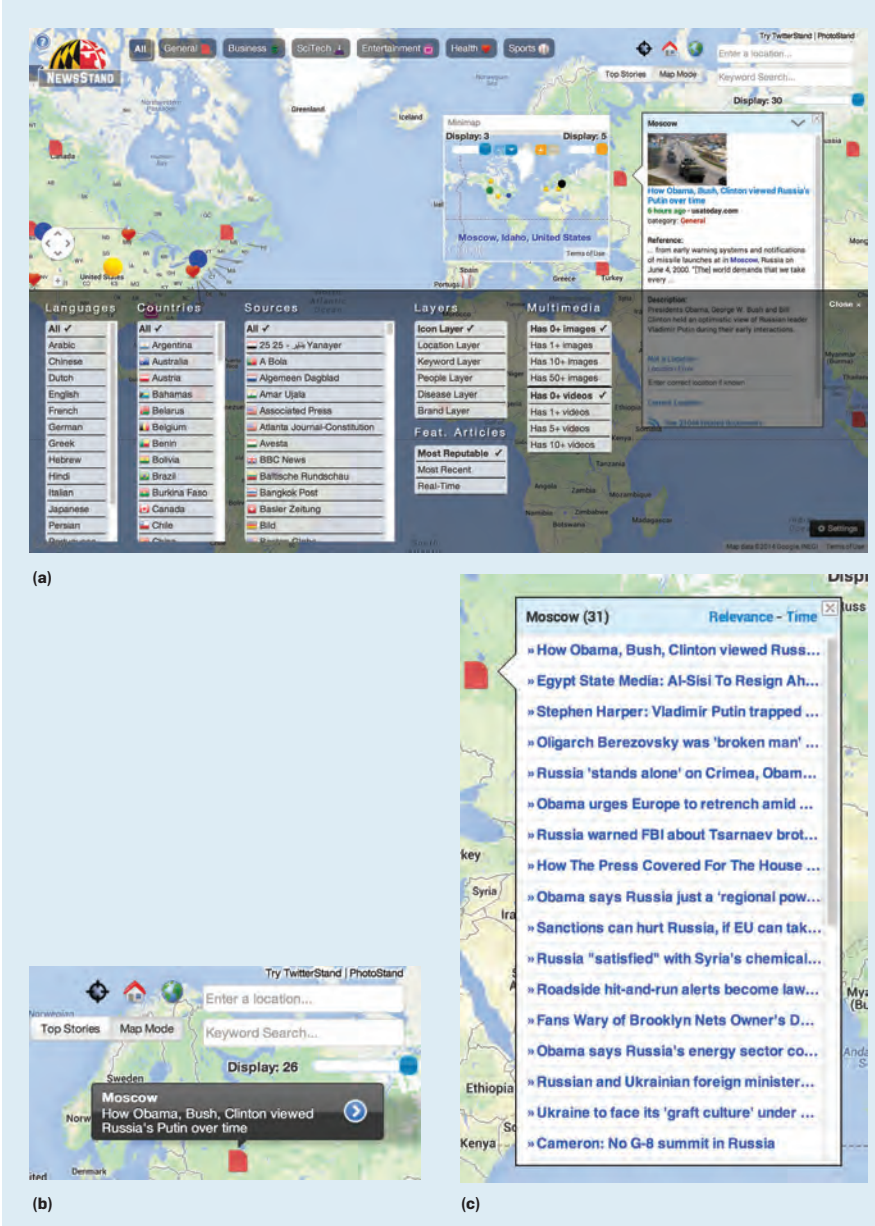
NewsStand

All General Business SciTech Entertainment Health Sports

Try TwitterStand | PhotoStand

Enter a location...

Top Stories Map Mode

Keyword Search...

Display: 30

Greenland

Iceland

Canada

Minimap

Display: 3 Display: 5

Moscow, Idaho, United States

Moscow

How Obama, Bush, Clinton viewed Russia's Putin over time

6 hours ago - usatoday.com

category: General

Reference:

... from early warning systems and notifications of missile launches at in Moscow, Russia on June 4, 2000. "[The] world demands that we take every ...

Description:

Presidents Obama, George W. Bush and Bill Clinton held an optimistic view of Russian leader Vladimir Putin during their early interactions.

Close ×

Enter correct location if known

Languages

All ✓
Arabic
Chinese
Dutch
English
French
German
Greek
Hebrew
Hindi
Italian
Japanese
Persian

Countries

All ✓
Argentina
Australia
Austria
Bahamas
Belarus
Belgium
Benin
Bolivia
Brazil
Burkina Faso
Canada
Chile

Sources

All ✓
25 25 - Yanayer
A Bola
Algemeen Dagblad
Amar Ujala
Associated Press
Atlanta Journal-Constitution
Avesta
BBC News
Baltische Rundschau
Bangkok Post
Basler Zeitung
Bild

Layers

Icon Layer ✓
Location Layer
Keyword Layer
People Layer
Disease Layer
Brand Layer

Feat. Articles

Most Reputable ✓
Most Recent
Real-Time

Multimedia

Has 0+ images ✓
Has 1+ images
Has 10+ images
Has 50+ images
Has 0+ videos ✓
Has 1+ videos
Has 5+ videos
Has 10+ videos

Settings

Map data ©2014 Google, INEGI Terms of Use

(a)

Moscow (31) Relevance - Time

» How Obama, Bush, Clinton viewed Russ...
» Egypt State Media: Al-Sisi To Resign Ah...
» Stephen Harper: Vladimir Putin trapped ...
» Oligarch Berezovsky was 'broken man' ...
» Russia 'stands alone' on Crimea, Obam...
» Obama urges Europe to retrench amid ...
» Russia warned FBI about Tsarnaev brot...
» How The Press Covered For The House ...
» Obama says Russia just a 'regional pow...
» Sanctions can hurt Russia, if EU can tak...
» Russia "satisfied" with Syria's chemical...
» Roadside hit-and-run alerts become law...
» Fans Wary of Brooklyn Nets Owner's D...
» Obama says Russia's energy sector co...
» Russian and Ukrainian foreign minister...
» Ukraine to face its 'graft culture' under ...
» Cameron: No G-8 summit in Russia

Try TwitterStand | PhotoStand

Enter a location...

Top Stories Map Mode

Keyword Search...

Display: 26

Sweden

Moscow
How Obama, Bush, Clinton viewed Russia's Putin over time

Denmark

(b)

(c)